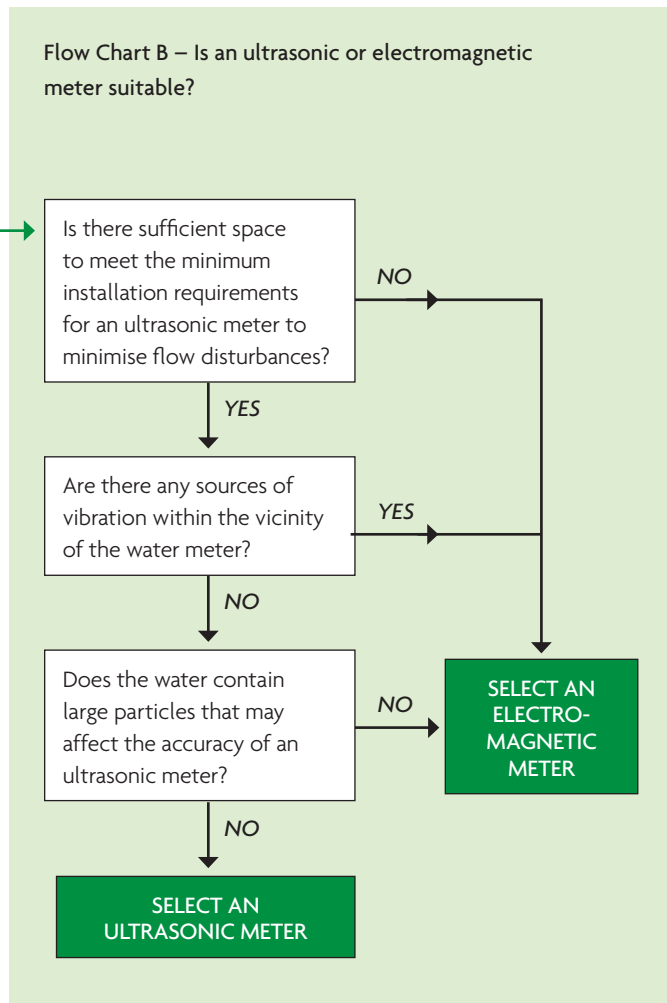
Flow Chart B – Is an ultrasonic or electromagnetic meter suitable?

Is there sufficient space to meet the minimum installation requirements for an ultrasonic meter to minimise flow disturbances?

NO

YES

Are there any sources of vibration within the vicinity of the water meter?

YES

NO

Does the water contain large particles that may affect the accuracy of an ultrasonic meter?

NO

SELECT AN ELECTRO-MAGNETIC METER

NO

SELECT AN ULTRASONIC METER